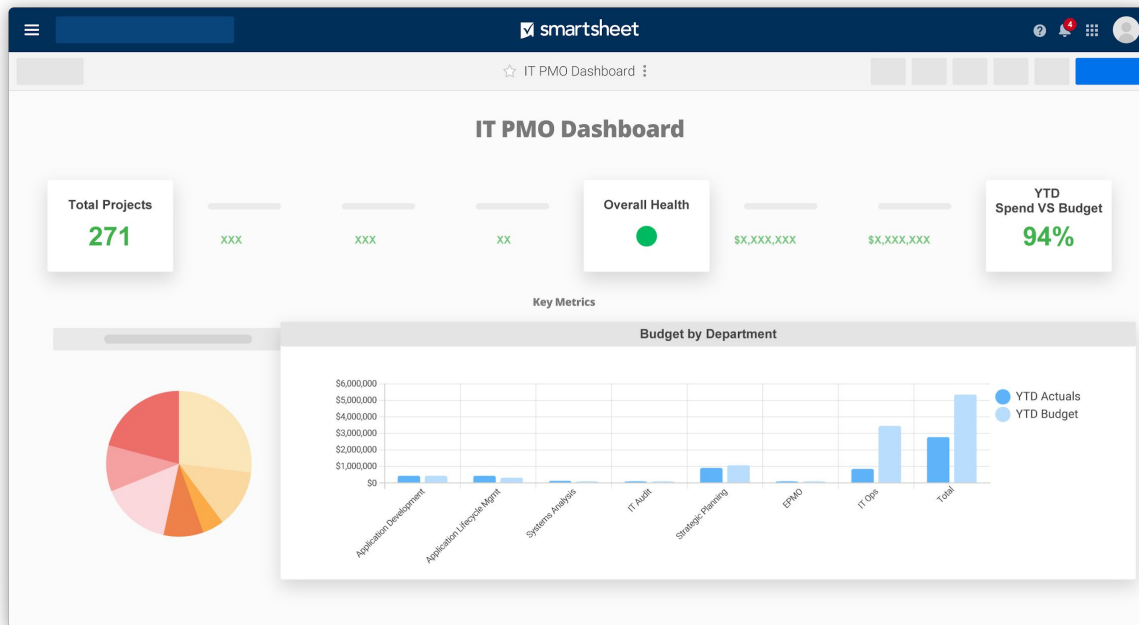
smartsheet

4

IT PMO Dashboard ⋮

IT PMO Dashboard

Total Projects
271

XXX

XXX

XX

Overall Health

$X,XXX,XXX

$X,XXX,XXX

YTD
Spend VS Budget
94%

Key Metrics

Budget by Department

$6,000,000
$5,000,000
$4,000,000
$3,000,000
$2,000,000
$1,000,000
$0

Application Development
Application Lifecycle Mgmt
Systems Analysis
IT Audit
Strategic Planning
EPMO
IT Ops
Total

YTD Actuals
YTD Budget